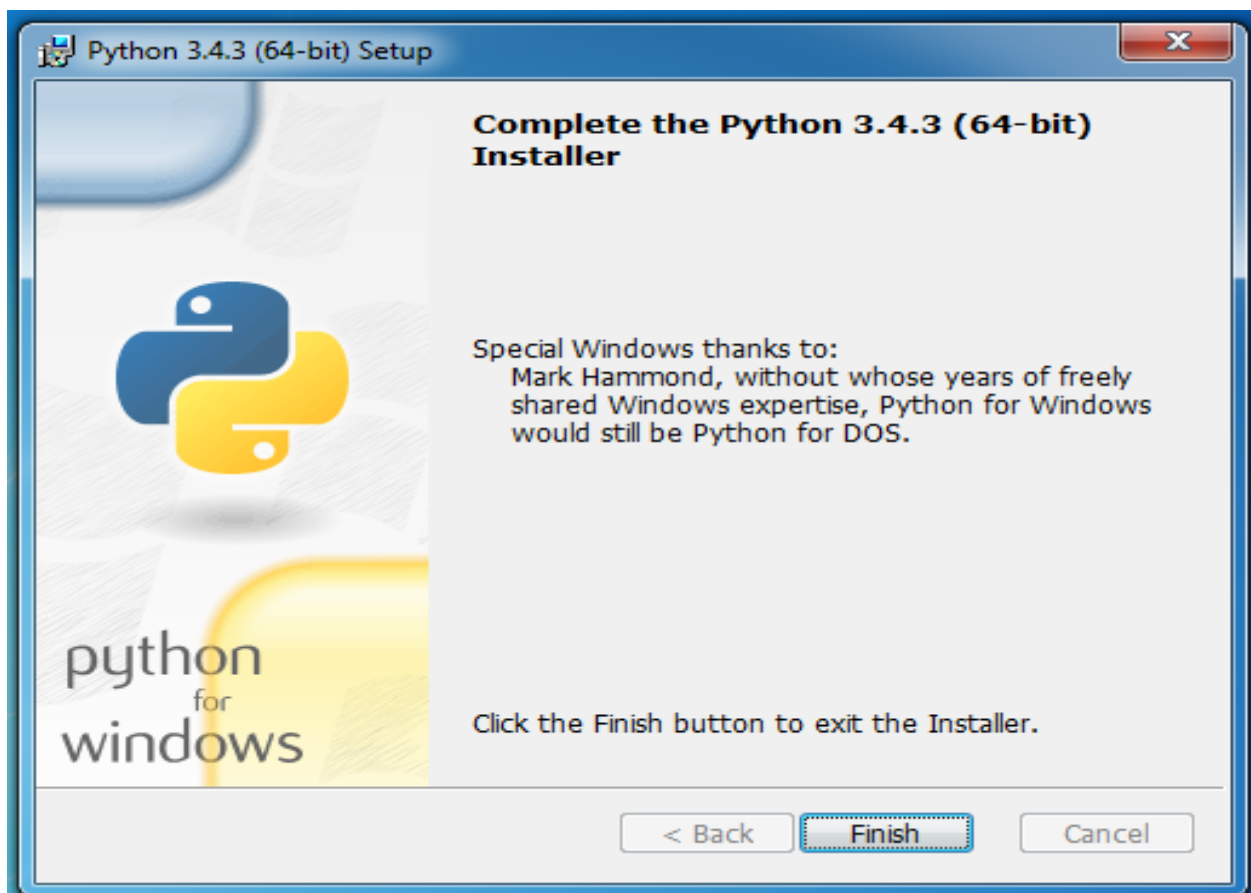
Python 3.4.3 (64-bit) Setup

Complete the Python 3.4.3 (64-bit) Installer

python for windows

Special Windows thanks to:
Mark Hammond, without whose years of freely shared Windows expertise, Python for Windows would still be Python for DOS.

Click the Finish button to exit the Installer.

< Back

Finish

Cancel